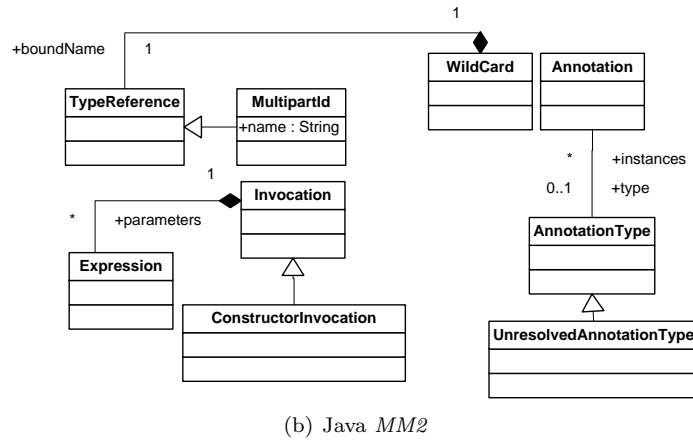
1
+boundName
1
WildCard
Annotation
TypeReference
MultipartId
+name : String
1
Invocation
*
+parameters
*
+instances
0..1
+type
Expression
AnnotationType
ConstructorInvocation
UnresolvedAnnotationType

(b) Java *MM2*